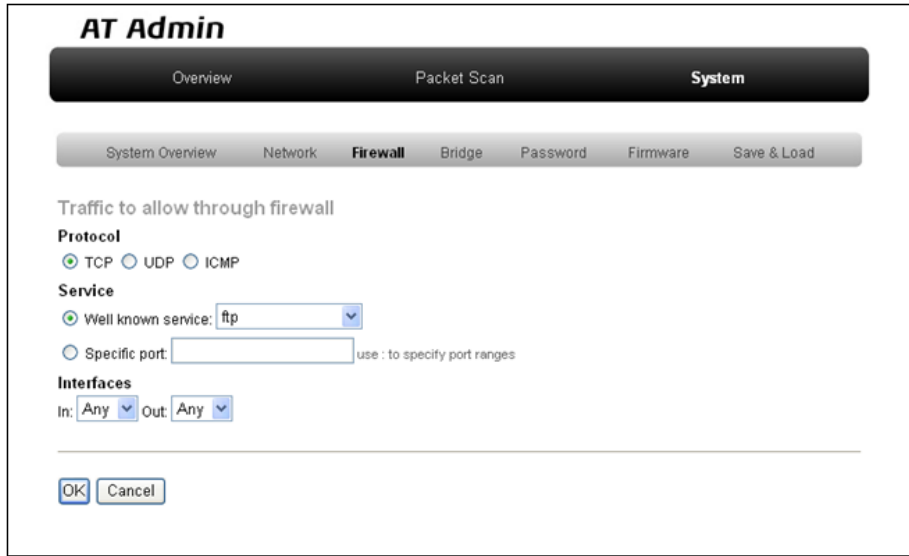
AT Admin

Overview Packet Scan System

System Overview Network Firewall Bridge Password Firmware Save & Load

Traffic to allow through firewall

Protocol

TCP UDP ICMP

Service

Well known service: ftp

Specific port: use : to specify port ranges

Interfaces

In: Any Out: Any

OK Cancel